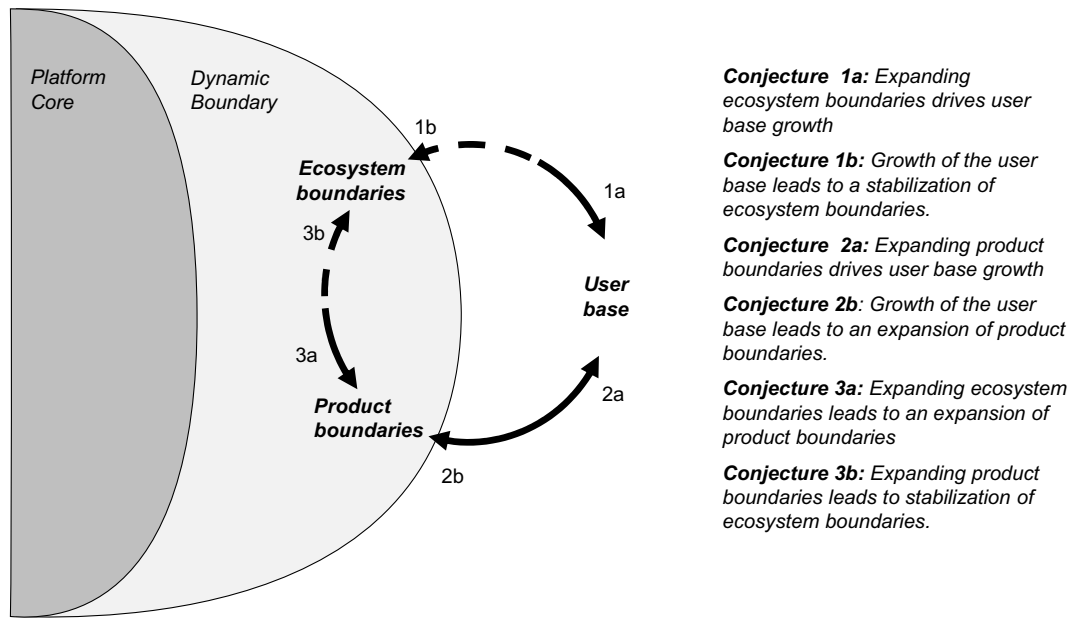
Platform Core

Dynamic Boundary

1b

Ecosystem boundaries

1a

3b

User base

3a

2a

Product boundaries

2b

Conjecture 1a: Expanding ecosystem boundaries drives user base growth

Conjecture 1b: Growth of the user base leads to a stabilization of ecosystem boundaries.

Conjecture 2a: Expanding product boundaries drives user base growth

Conjecture 2b: Growth of the user base leads to an expansion of product boundaries.

Conjecture 3a: Expanding ecosystem boundaries leads to an expansion of product boundaries

Conjecture 3b: Expanding product boundaries leads to stabilization of ecosystem boundaries.